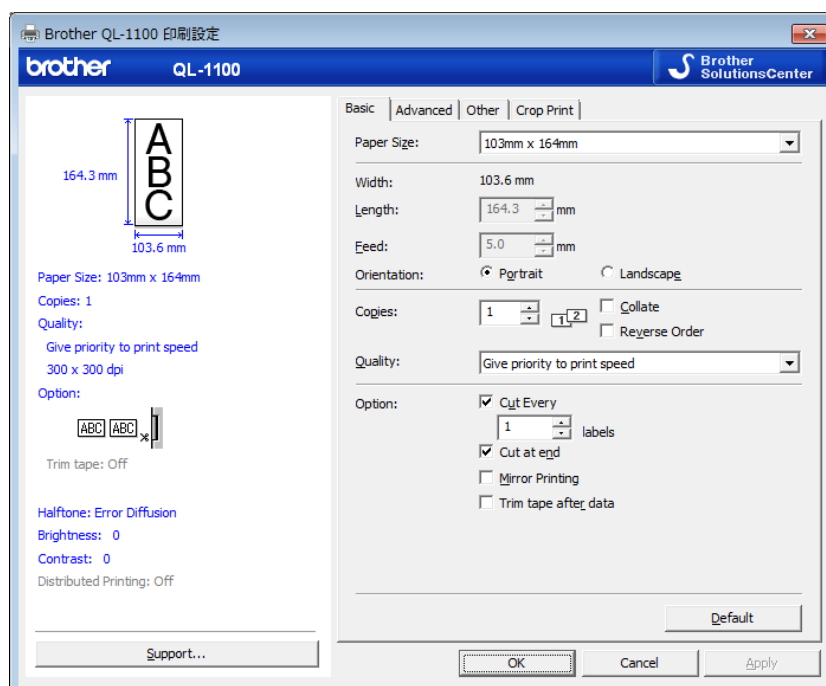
Brother QL-1100 印刷設定

brother QL-1100

Brother SolutionsCenter

164.3 mm

ABC

103.6 mm

Paper Size: 103mm x 164mm
Copies: 1
Quality:
Give priority to print speed
300 x 300 dpi
Option:

ABC ABC

Trim tape: Off

Halftone: Error Diffusion
Brightness: 0
Contrast: 0
Distributed Printing: Off

Support...

Basic | Advanced | Other | Crop Print

Paper Size: 103mm x 164mm

Width: 103.6 mm
Length: 164.3 mm
Feed: 5.0 mm
Orientation: Portrait Landscape

Copies: 1 Collate Reverse Order

Quality: Give priority to print speed

Option: Cut Every
1 labels
Cut at end
Mirror Printing
Trim tape after data

Default

OK Cancel Apply